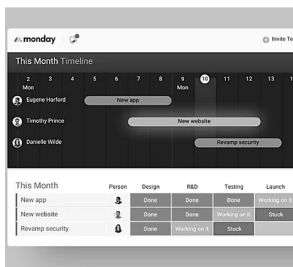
monday

Invite To

This Month Timeline

2 Mon 3 4 5 6 7 8 9 Mon 10 11 12 13 14 15

Eugene Harford
New app

Timothy Prince
New website

Danielle Wilde
Revamp security

This Month

| | Person | Design | R&D | Testing | Launch |
|---|---|---|---|---|---|
| New app | | Done | Done | Done | Working on it |
| New website | | Done | Done | Working on it | Stuck |
| Revamp security | | Done | Working on it | Stuck | |